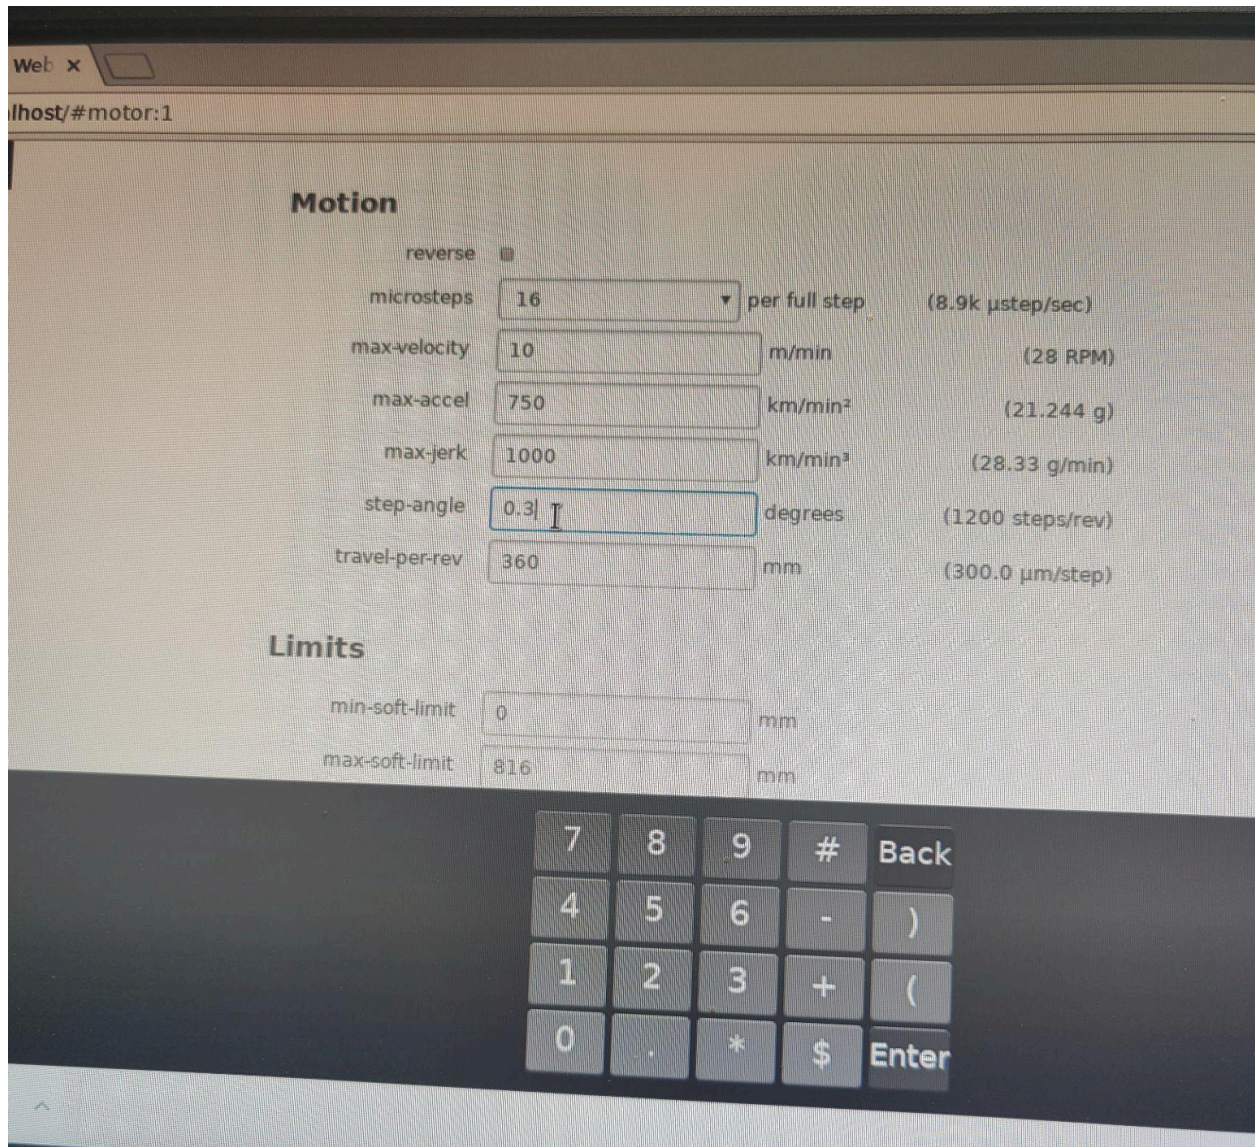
Web ×

lhost/#motor:1

Motion

reverse

microsteps 16 per full step (8.9k µstep/sec)

max-velocity 10 m/min (28 RPM)

max-accel 750 $km/min^2$ (21.244 g)

max-jerk 1000 $km/min^3$ (28.33 g/min)

step-angle 0.3 degrees (1200 steps/rev)

travel-per-rev 360 mm (300.0 µm/step)

Limits

min-soft-limit 0 mm

max-soft-limit 816 mm

| 7 | 8 | 9 | # | Back |
|---|---|---|---|---|
| 4 | 5 | 6 | - | ) |
| 1 | 2 | 3 | + | ( |
| 0 | . | * | $ | Enter |